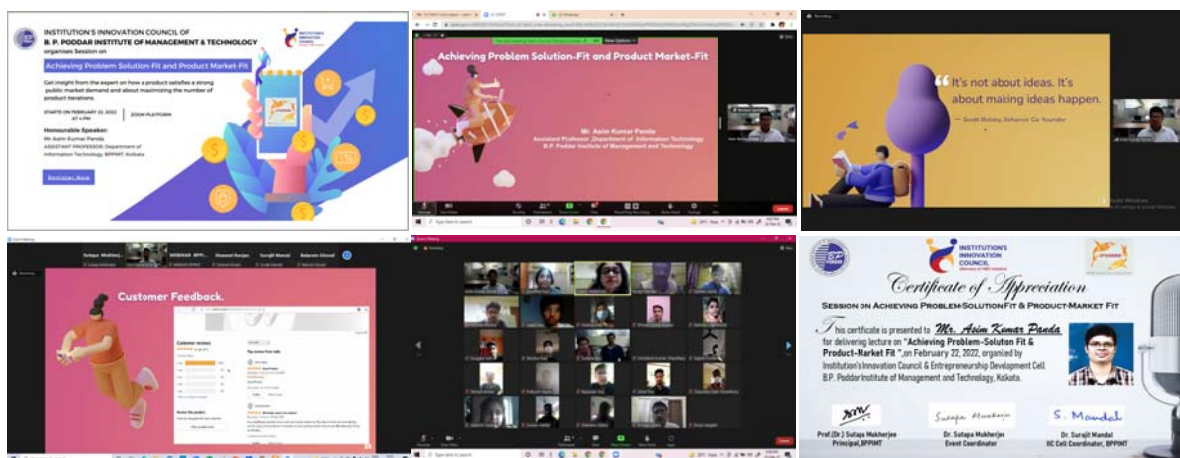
INSTITUTION'S INNOVATION COUNCIL OF
B. P. PODDAR INSTITUTE OF MANAGEMENT & TECHNOLOGY
organises Session on
Achieving Problem Solution-Fit and Product Market-Fit

Get insight from the expert on how a product satisfies a strong public market demand and about maximizing the number of product iterations.

STARTS ON FEBRUARY 22, 2022 AT 4 PM
ZOOM PLATFORM

Honourable Speaker:
Mr Asim Kumar Panda
ASSISTANT PROFESSOR, Department of Information Technology, BPPIMT, Kolkata

Register Now

Achieving Problem Solution-Fit and Product Market-Fit

Mr. Asim Kumar Panda
Assistant Professor, Department of Information Technology
B.P. Poddar Institute of Management and Technology

"It's not about ideas. It's about making ideas happen.
— Scott Belsky, Behance Co-founder

Sutapa Mukherj... WEBINAR BPPI... Biswajit Ranjan Surajit Mandal Babaran Ghosal

Customer Feedback.

Customer reviews

INSTITUTION'S INNOVATION COUNCIL

Certificate of Appreciation
SESSION ON ACHIEVING PROBLEM-SOLUTIONFIT & PRODUCT-MARKET FIT

This certificate is presented to Mr. Asim Kumar Panda for delivering lecture on "Achieving Problem-Solution Fit & Product-Market Fit ", on February 22, 2022, organized by Institution's Innovation Council & Entrepreneurship Development Cell B.P. Poddar Institute of Management and Technology, Kolkata.

Prof.(Dr.) Sutapa Mukherjee
Principal, BPPIMT

Sutapa Mukherjee
Dr. Sutapa Mukherjee
Event Coordinator

S. Mandal
Dr. Surajit Mandal
IIC Cell Coordinator, BPPIMT